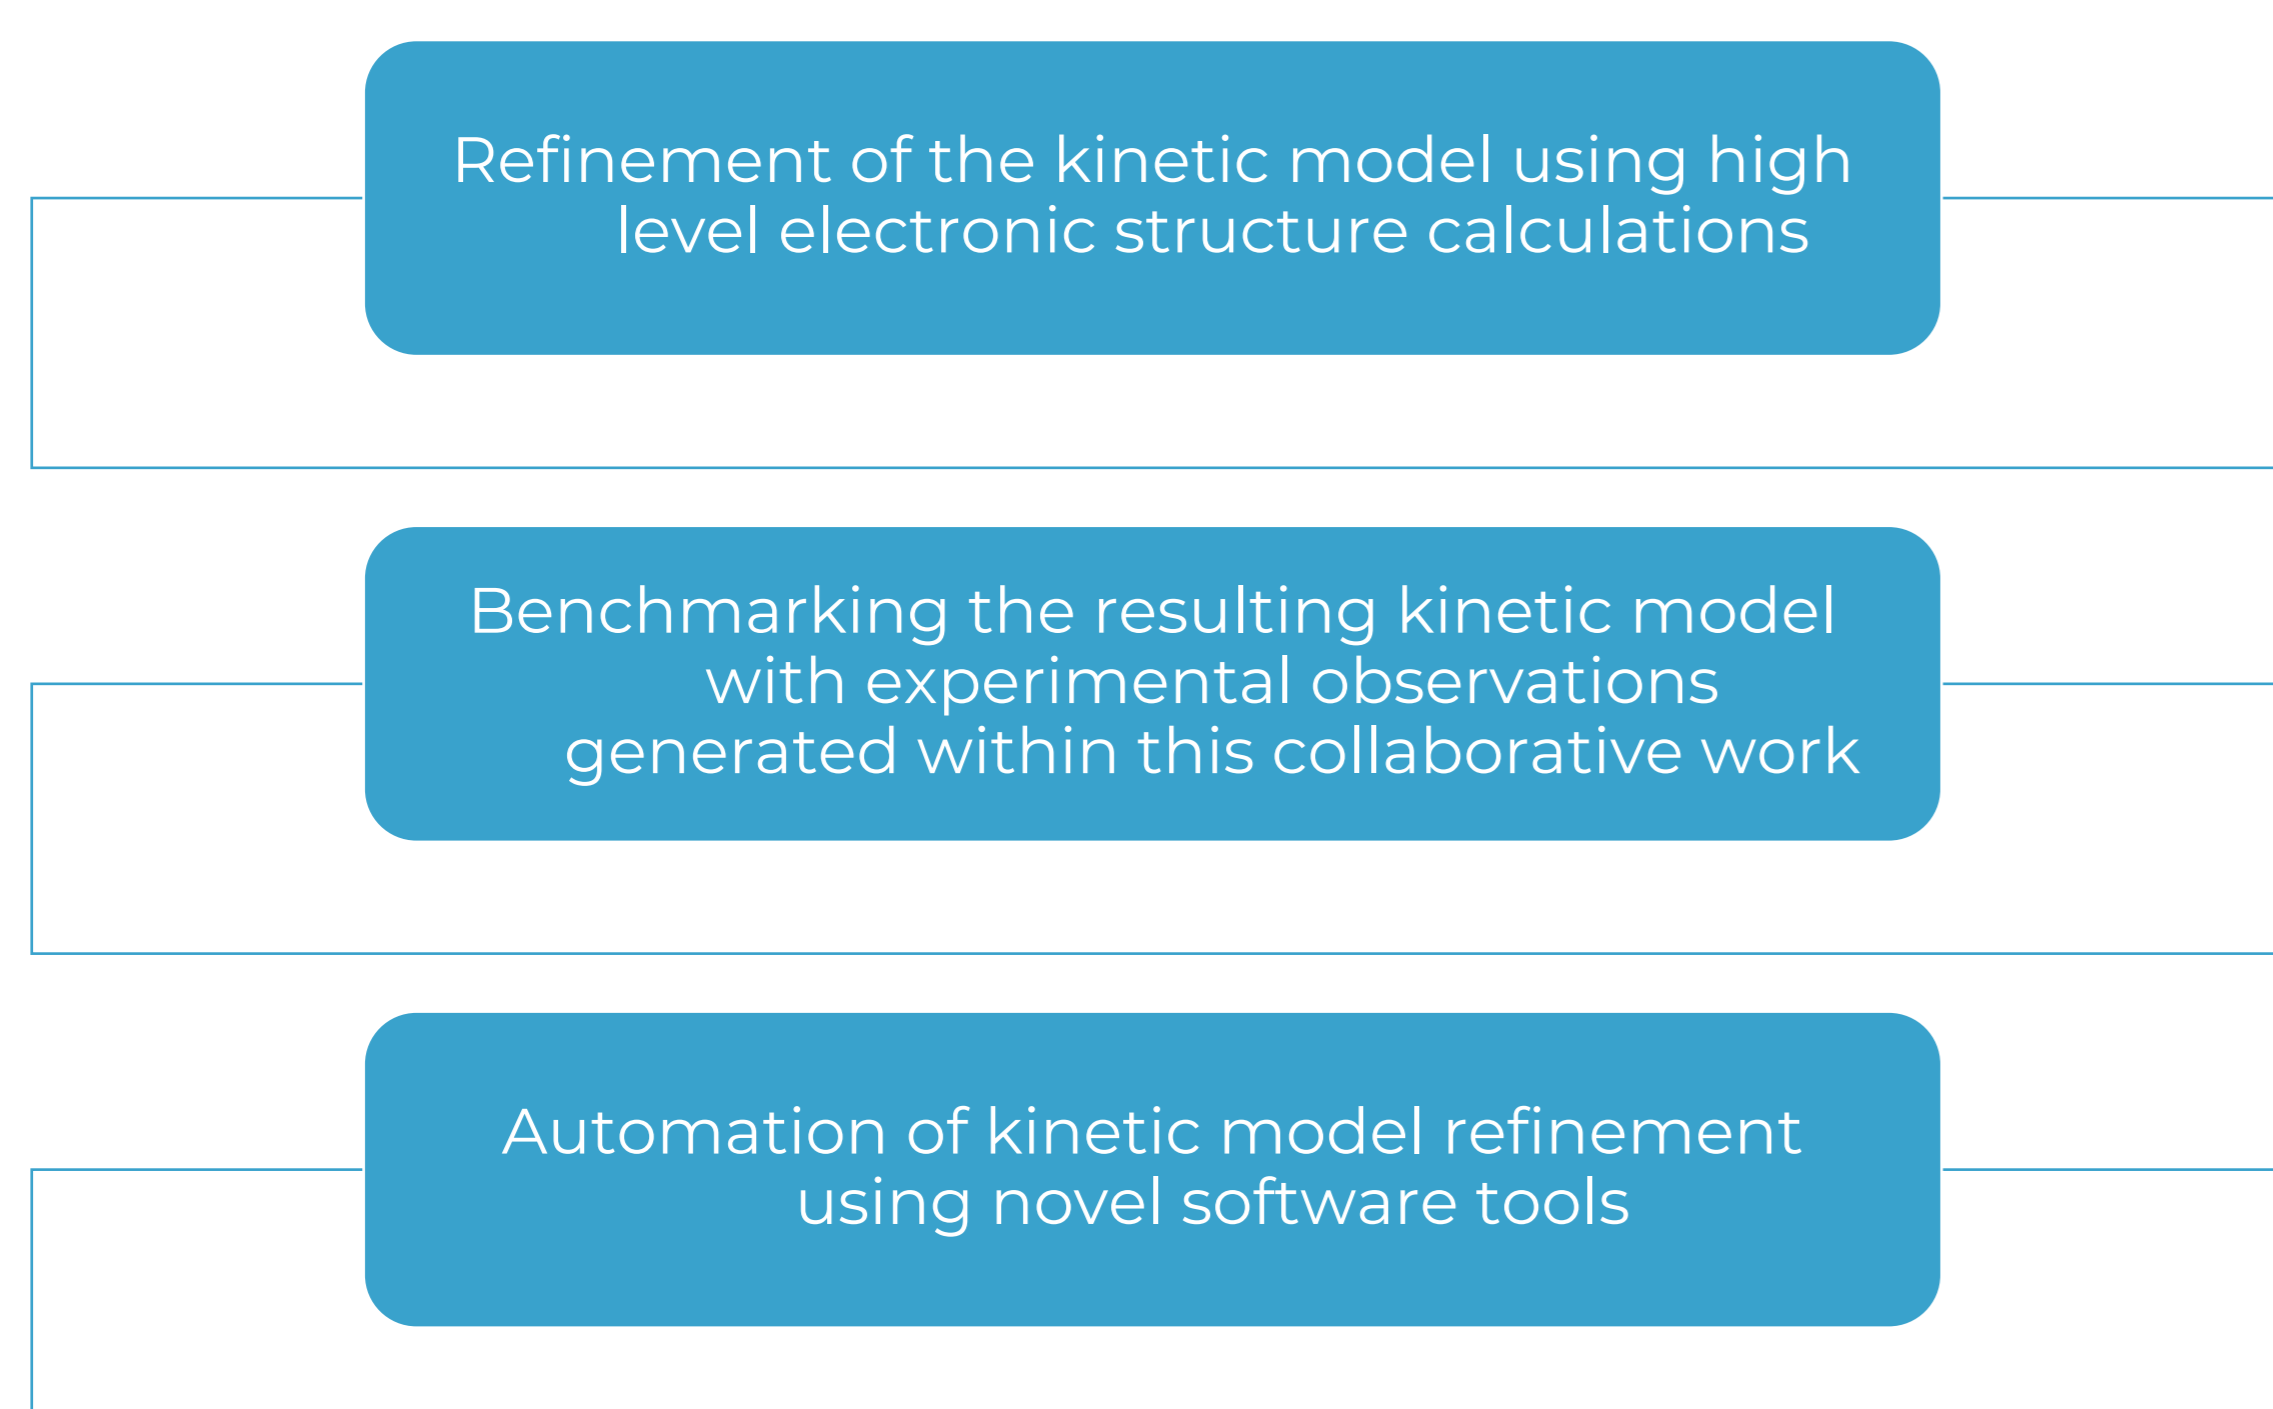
Refinement of the kinetic model using high level electronic structure calculations

Benchmarking the resulting kinetic model with experimental observations generated within this collaborative work

Automation of kinetic model refinement using novel software tools